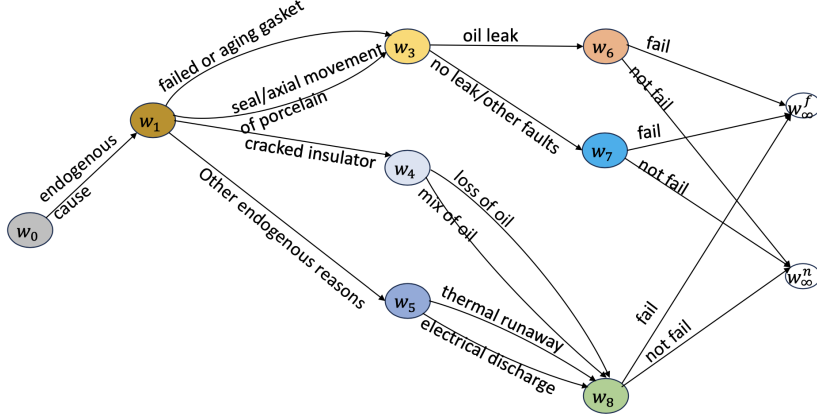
$w_0$
endogenous cause
$w_1$
failed or aging gasket
seal/axial movement of porcelain
cracked insulator
Other endogenous reasons
$w_3$
oil leak
no leak/other faults
$w_4$
loss of oil
mix of oil
$w_5$
thermal runaway
electrical discharge
$w_6$
fail
not fail
$w_7$
fail
not fail
$w_8$
fail
not fail
$w_\infty^f$
$w_\infty^n$